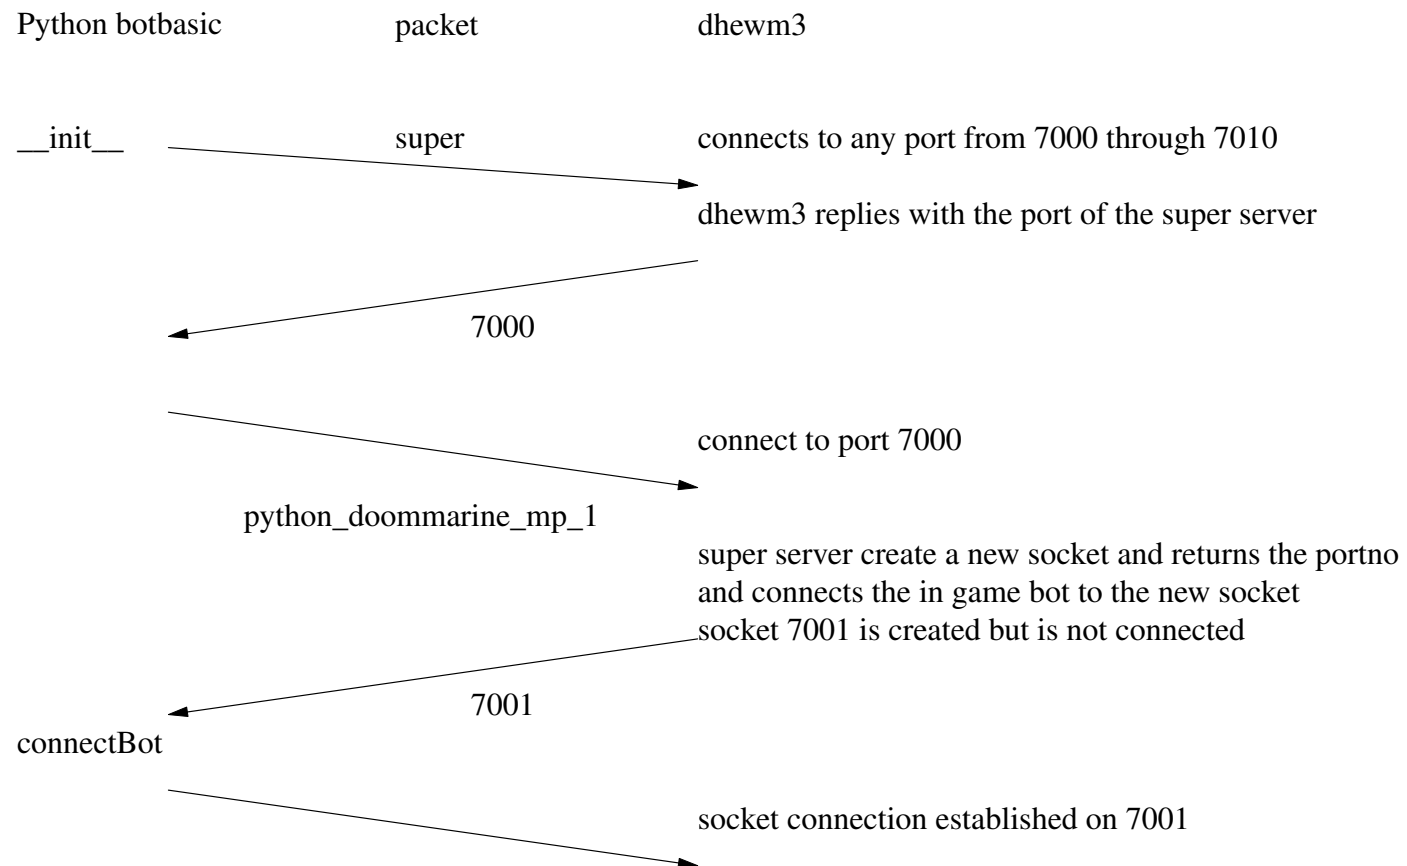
Python botbasic

packet

dhewm3

\_\_init\_\_

super

connects to any port from 7000 through 7010

dhewm3 replies with the port of the super server

7000

connect to port 7000

python\_doommarine\_mp\_1

super server create a new socket and returns the portno and connects the in game bot to the new socket socket 7001 is created but is not connected

7001

connectBot

socket connection established on 7001